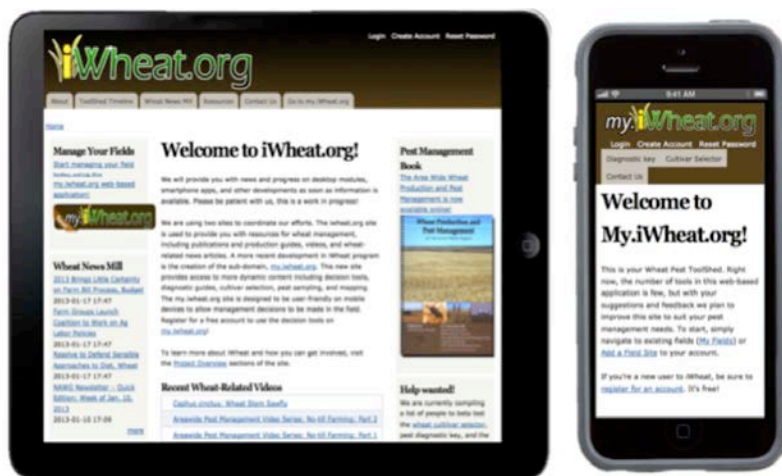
iWheat.org

Login Create Account Reset Password

About ToolShed Timeline Wheat News Mill Resources Contact Us Go to my.iWheat.org

Home

Manage Your Fields

Start managing your field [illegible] my.iWheat.org web-based application!

my.iWheat.org

Wheat News Mill

2013 Brings Little Certainty on Farm Bill Process, Budget
2013-01-17 17:47
Farm Groups Launch Coalition to Work on Ag Labor Policies
2013-01-17 17:47
Reactive to Defend Sensible Approaches to Diet, Wheat
2013-01-17 17:47
NAWG Newsletter - Quick Edition, Week of Jan. 10, 2013
2013-01-10 17:09
more

Welcome to iWheat.org!

We will provide you with news and progress on desktop modules, smartphone apps, and other developments as soon as information is available. Please be patient with us, this is a work in progress!

We are using two sites to coordinate our efforts. The iwheat.org site is used to provide you with resources for wheat management, including publications and production guides, videos, and wheat-related news articles. A more recent development in iWheat program is the creation of the sub-domain, my.iwheat.org. This new site provides access to more dynamic content including decision tools, diagnostic guides, cultivar selection, pest sampling, and mapping. The my.iwheat.org site is designed to be user-friendly on mobile devices to allow management decisions to be made in the field. Register for a free account to use the decision tools on my.iwheat.org!

To learn more about iWheat and how you can get involved, visit the Project Overview sections of the site.

Recent Wheat-Related Videos

Cephus cinctus: Wheat Stem Sawfly
Areawide Pest Management Video Series, No-till Farming: Part 2
Areawide Pest Management Video Series, No-till Farming: Part 1

Pest Management Book

The Area Wide Wheat Production and Pest Management is now available online!

Wheat Production and Pest Management

Help wanted!

We are currently compiling a list of people to beta test the wheat cultivar selector, pest diagnostic key, and the

9:41 AM

my.iWheat.org

Login Create Account Reset Password

Diagnostic key Cultivar Selector Contact Us

Welcome to My.iWheat.org!

This is your Wheat Pest ToolShed. Right now, the number of tools in this web-based application is few, but with your suggestions and feedback we plan to improve this site to suit your pest management needs. To start, simply navigate to existing fields (My Fields) or Add a Field Site to your account.

If you're a new user to iWheat, be sure to register for an account. It's free!